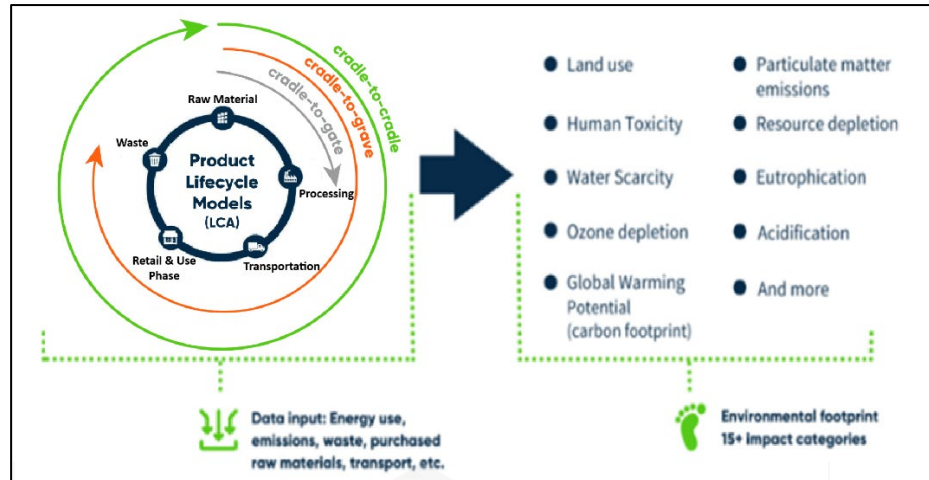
cradle-to-cradle
cradle-to-grave
cradle-to-gate

Raw Material
Waste
Product Lifecycle Models (LCA)
Processing
Retail & Use Phase
Transportation

Land use
Human Toxicity
Water Scarcity
Ozone depletion
Global Warming Potential (carbon footprint)

Particulate matter emissions
Resource depletion
Eutrophication
Acidification
And more

Data input: Energy use, emissions, waste, purchased raw materials, transport, etc.

Environmental footprint
15+ Impact categories